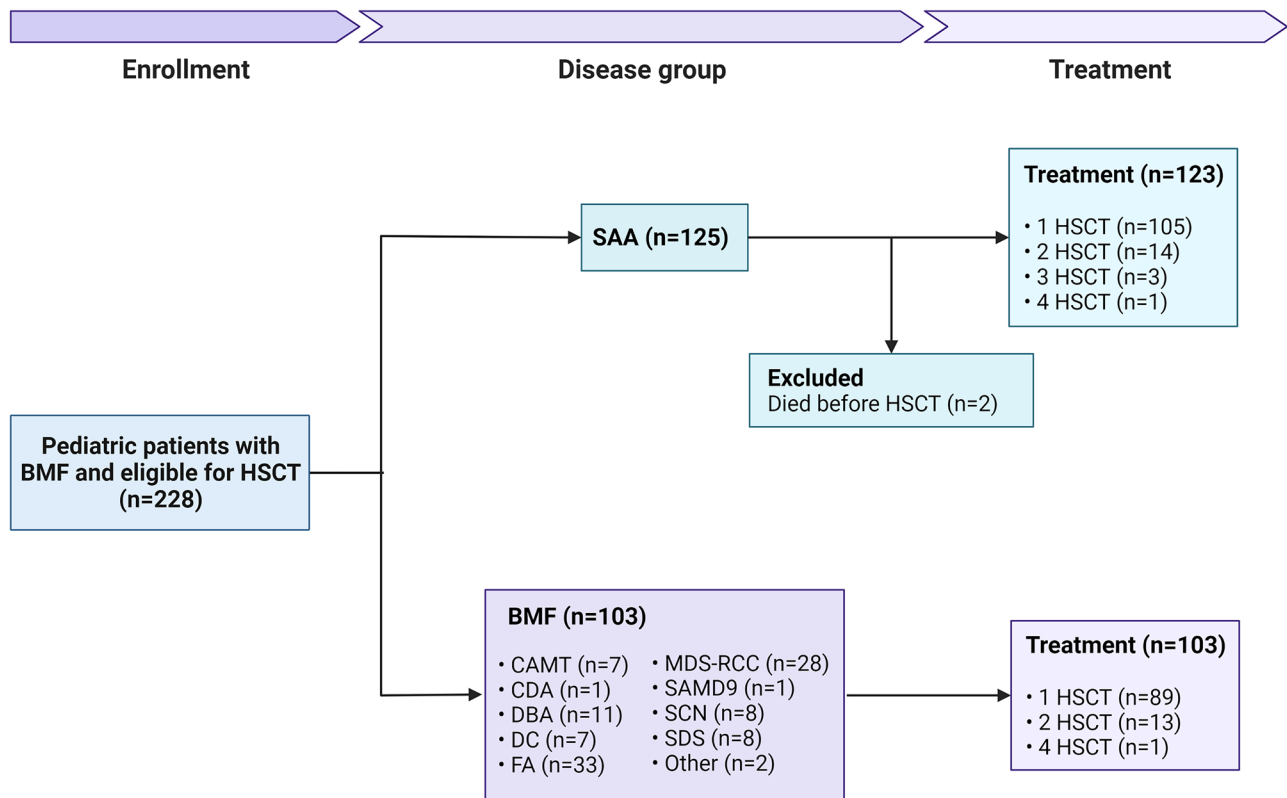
Enrollment

Disease group

Treatment

Treatment (n=123)

• 1 HSCT (n=105)
• 2 HSCT (n=14)
• 3 HSCT (n=3)
• 4 HSCT (n=1)

SAA (n=125)

Excluded
Died before HSCT (n=2)

Pediatric patients with BMF and eligible for HSCT (n=228)

BMF (n=103)

• CAMT (n=7)
• CDA (n=1)
• DBA (n=11)
• DC (n=7)
• FA (n=33)

• MDS-RCC (n=28)
• SAMD9 (n=1)
• SCN (n=8)
• SDS (n=8)
• Other (n=2)

Treatment (n=103)

• 1 HSCT (n=89)
• 2 HSCT (n=13)
• 4 HSCT (n=1)